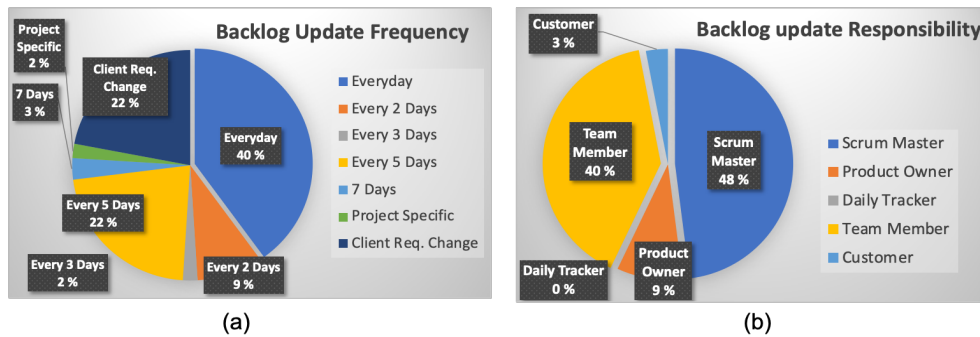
Backlog Update Frequency

Project Specific
2 %

7 Days
3 %

Client Req. Change
22 %

Everyday
40 %

Every 5 Days
22 %

Every 3 Days
2 %

Every 2 Days
9 %

Everyday
Every 2 Days
Every 3 Days
Every 5 Days
7 Days
Project Specific
Client Req. Change

(a)

Backlog update Responsibility

Customer
3 %

Team Member
40 %

Scrum Master
48 %

Daily Tracker
0 %

Product Owner
9 %

Scrum Master
Product Owner
Daily Tracker
Team Member
Customer

(b)